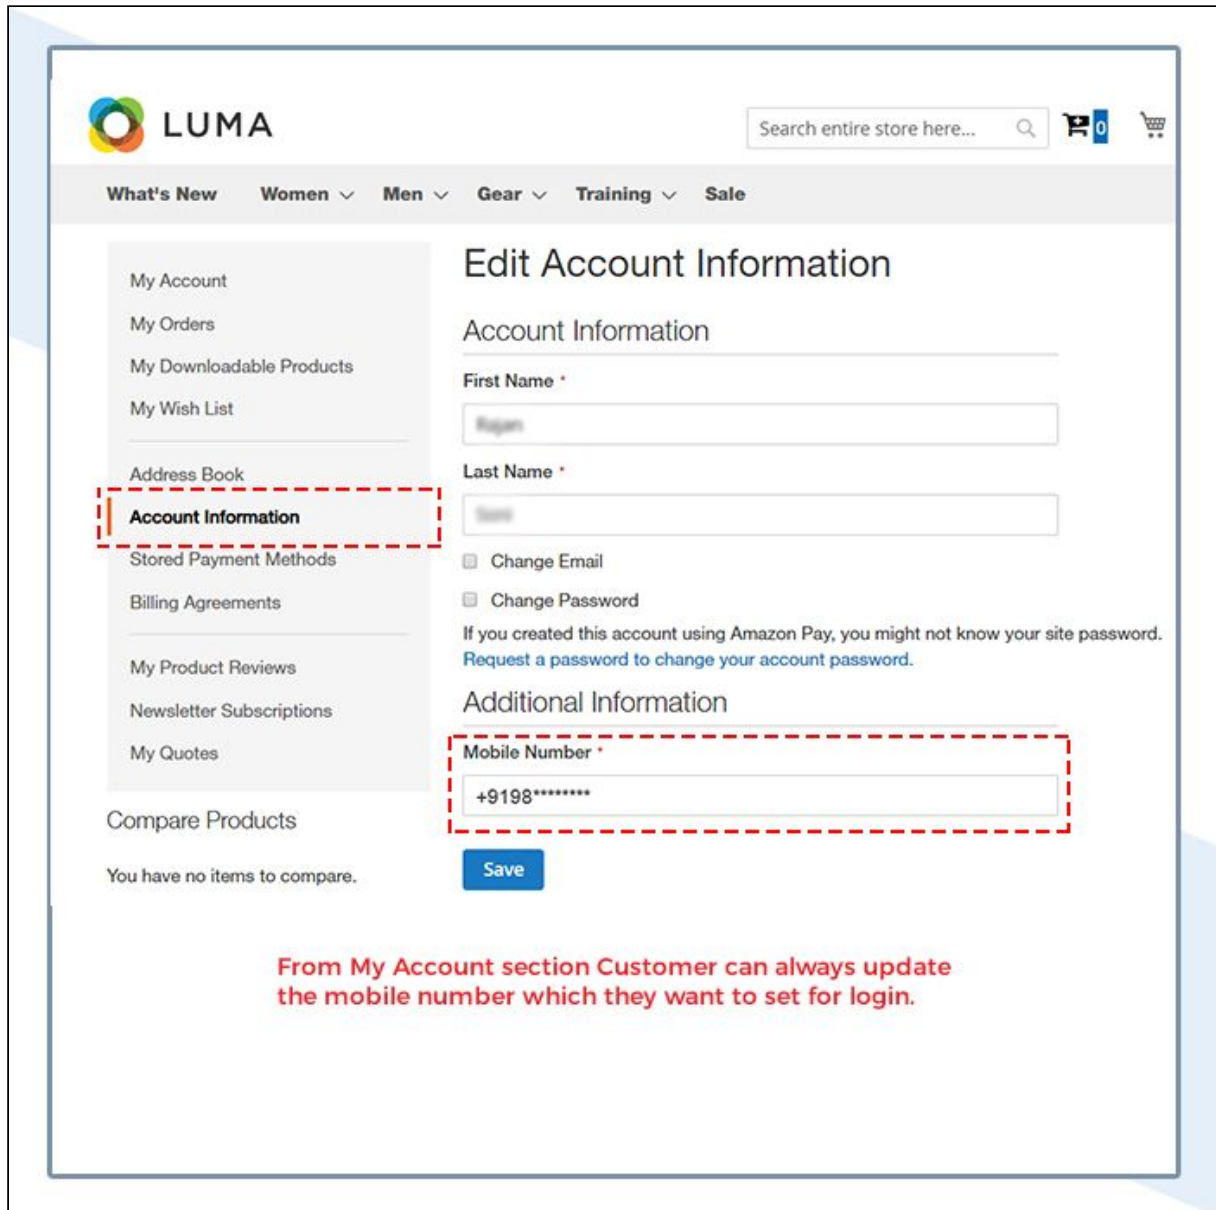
LUMA

Search entire store here...

0

What's New Women Men Gear Training Sale

My Account
My Orders
My Downloadable Products
My Wish List

Address Book
Account Information
Stored Payment Methods
Billing Agreements

My Product Reviews
Newsletter Subscriptions
My Quotes

Compare Products

You have no items to compare.

Edit Account Information

Account Information

First Name *

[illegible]

Last Name *

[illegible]

Change Email

Change Password

If you created this account using Amazon Pay, you might not know your site password. Request a password to change your account password.

Additional Information

Mobile Number *

+9198********

Save

From My Account section Customer can always update the mobile number which they want to set for login.